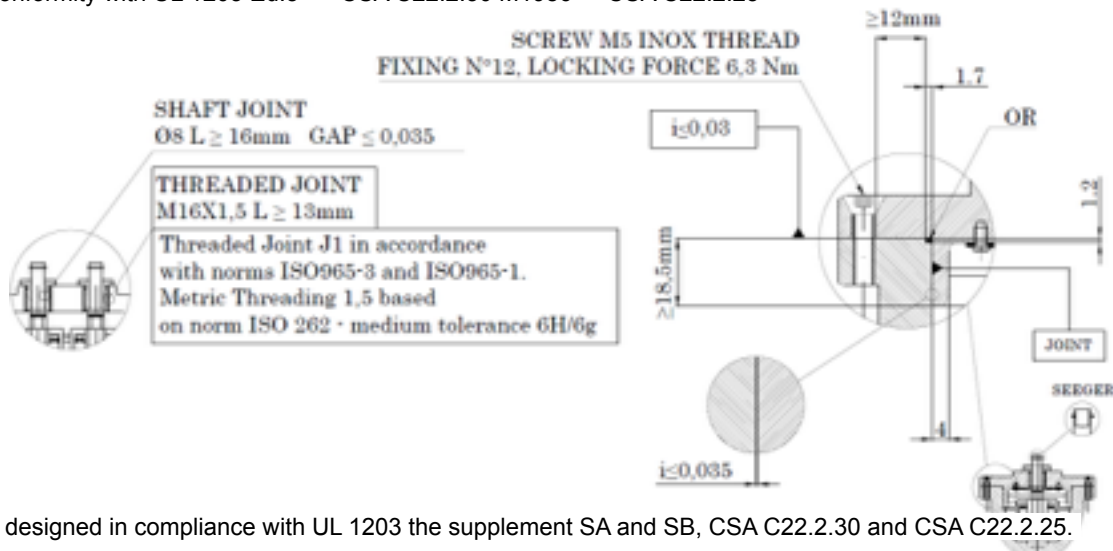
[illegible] with UL 1203 Ed.5 — CSA C22.2.30 M1986 — CSA C22.2.25

≥12mm

SCREW M5 INOX THREAD
FIXING N°12, LOCKING FORCE 6,3 Nm

1,7

SHAFT JOINT
Ø8 L ≥ 16mm GAP ≤ 0,035

i≤0,03

OR

THREADED JOINT
M16X1,5 L ≥ 13mm

Threaded Joint J1 in accordance with norms ISO965-3 and ISO965-1. Metric Threading 1,5 based on norm ISO 262 - medium tolerance 6H/6g

1,2

≥18,5mm

JOINT

SEEGER

4

i≤0,035

designed in compliance with UL 1203 the supplement SA and SB, CSA C22.2.30 and CSA C22.2.25.